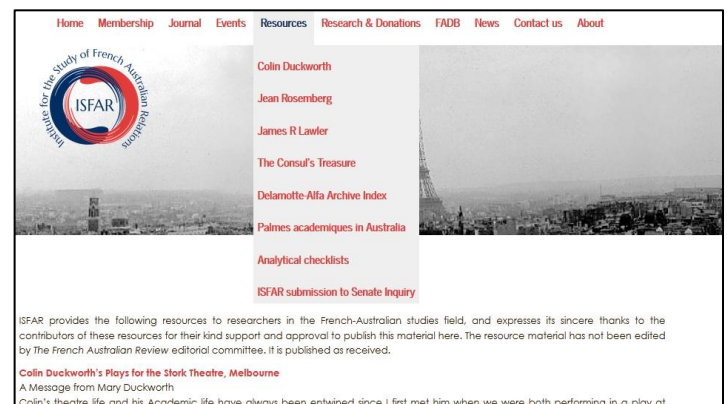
Home Membership Journal Events Resources Research & Donations FADB News Contact us About

Institute for the Study of French Australian Relations

ISFAR

Colin Duckworth

Jean Rosemberg

James R Lawler

The Consul's Treasure

Delamotte-Alfa Archive Index

Palmes academiques in Australia

Analytical checklists

ISFAR submission to Senate Inquiry

ISFAR provides the following resources to researchers in the French-Australian studies field, and expresses its sincere thanks to the contributors of these resources for their kind support and approval to publish this material here. The resource material has not been edited by *The French Australian Review* editorial committee. It is published as received.

Colin Duckworth's Plays for the Stork Theatre, Melbourne

A Message from Mary Duckworth

Colin's theatre life and his Academic life have always been entwined since I first met him when we were both performing in a play at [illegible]